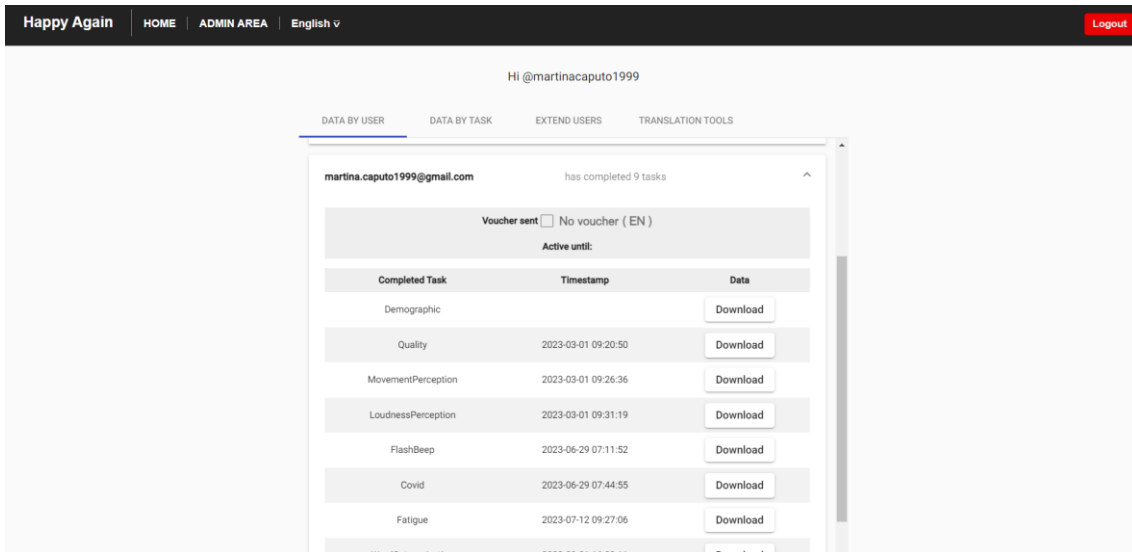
Happy Again HOME ADMIN AREA English ⊽ Logout

Hi @martinacaputo1999

DATA BY USER DATA BY TASK EXTEND USERS TRANSLATION TOOLS

martina.caputo1999@gmail.com has completed 9 tasks

Voucher sent No voucher ( EN )
Active until:

| Completed Task | Timestamp | Data |
|---|---|---|
| Demographic | | Download |
| Quality | 2023-03-01 09:20:50 | Download |
| MovementPerception | 2023-03-01 09:26:36 | Download |
| LoudnessPerception | 2023-03-01 09:31:19 | Download |
| FlashBeep | 2023-06-29 07:11:52 | Download |
| Covid | 2023-06-29 07:44:55 | Download |
| Fatigue | 2023-07-12 09:27:06 | Download |
| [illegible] | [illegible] | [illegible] |